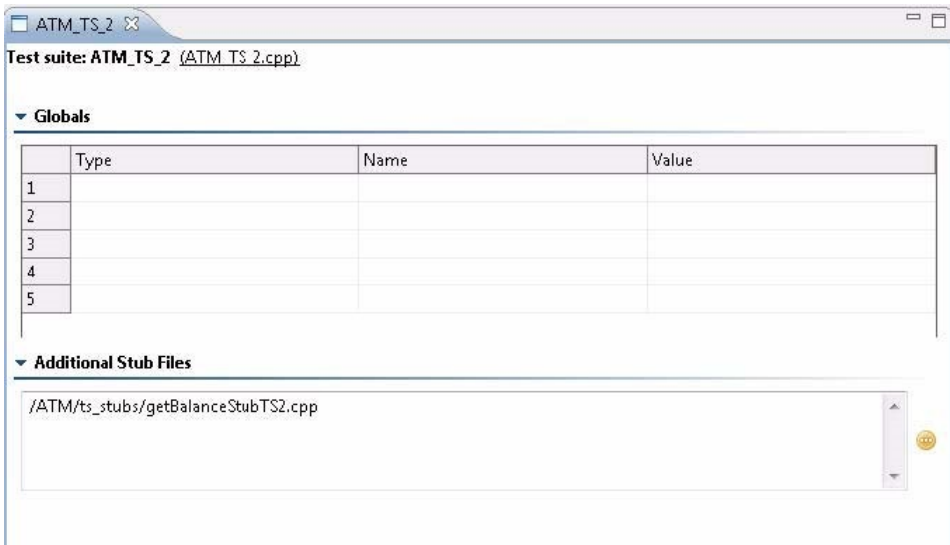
ATM_TS_2

Test suite: ATM_TS_2 (ATM_TS_2.cpp)

Globals

| | Type | Name | Value |
|---|---|---|---|
| 1 | | | |
| 2 | | | |
| 3 | | | |
| 4 | | | |
| 5 | | | |

Additional Stub Files

/ATM/ts_stubs/getBalanceStubTS2.cpp